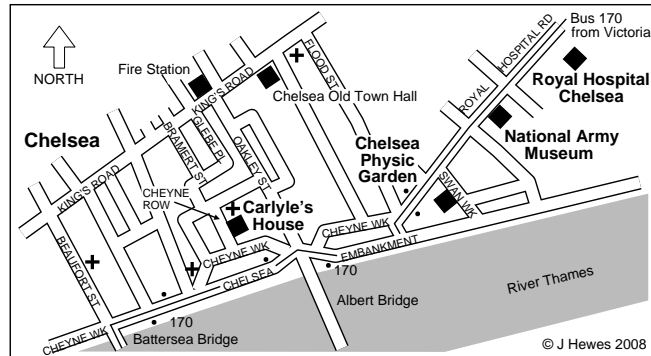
NORTH

Fire Station

KING'S ROAD

FLOOD ST

Chelsea Old Town Hall

ROYAL HOSPITAL RD

Bus 170 from Victoria

Royal Hospital Chelsea

National Army Museum

Chelsea

GLEBE PL

BRAMERTON ST

OAKLEY ST

KING'S ROAD

CHEYNE ROW

Carlyle's House

Chelsea Physic Garden

SWAN WK

CHEYNE WK

EMBANKMENT

170

BEAUFORT ST

CHEYNE WK

CHELSEA

Albert Bridge

River Thames

CHEYNE WK

170

Battersea Bridge

© J Hewes 2008